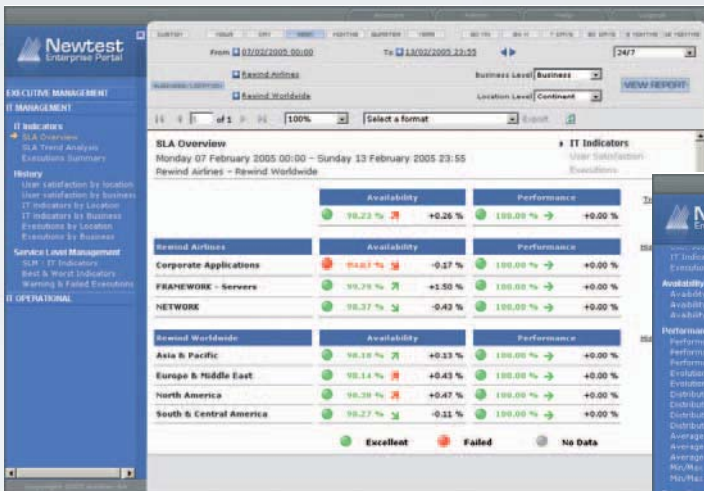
Newtest
Enterprise Portal

EXECUTIVE MANAGEMENT
IT MANAGEMENT
IT Indicators
SLA Overview
SLA Trend Analysis
Executions Summary
History
User satisfaction by location
User satisfaction by business
IT Indicators by Location
IT Indicators by Business
Executions by Location
Executions by Business
Service Level Management
SLM - IT Indicators
Best & Worst Indicators
Warning & Failed Executions
IT OPERATIONAL

From 07/02/2005 00:00 To 13/02/2005 23:55
24/7
Rewind Airlines
Rewind Worldwide
Business Level Business
Location Level Continent
VIEW REPORT

1 of 1 100% Select a format Export

SLA Overview
Monday 07 February 2005 00:00 - Sunday 13 February 2005 23:55
Rewind Airlines - Rewind Worldwide

IT Indicators
User Satisfaction
Executions

| | Availability | | Performance | |
|---|---|---|---|---|
| | 98.23 % | +0.26 % | 100.00 % | +0.00 % |
| Rewind Airlines | Availability | | Performance | |
| Corporate Applications | 94.07 % | -0.17 % | 100.00 % | +0.00 % |
| FRAMEWORK - Servers | 99.79 % | +1.50 % | 100.00 % | +0.00 % |
| NETWORK | 98.37 % | -0.43 % | 100.00 % | +0.00 % |
| Rewind Worldwide | Availability | | Performance | |
| Asia & Pacific | 98.16 % | +0.13 % | 100.00 % | +0.00 % |
| Europe & Middle East | 98.14 % | +0.43 % | 100.00 % | +0.00 % |
| North America | 98.38 % | +0.47 % | 100.00 % | +0.00 % |
| South & Central America | 98.27 % | -0.11 % | 100.00 % | +0.00 % |

Excellent Failed No Data

Availability
Performance